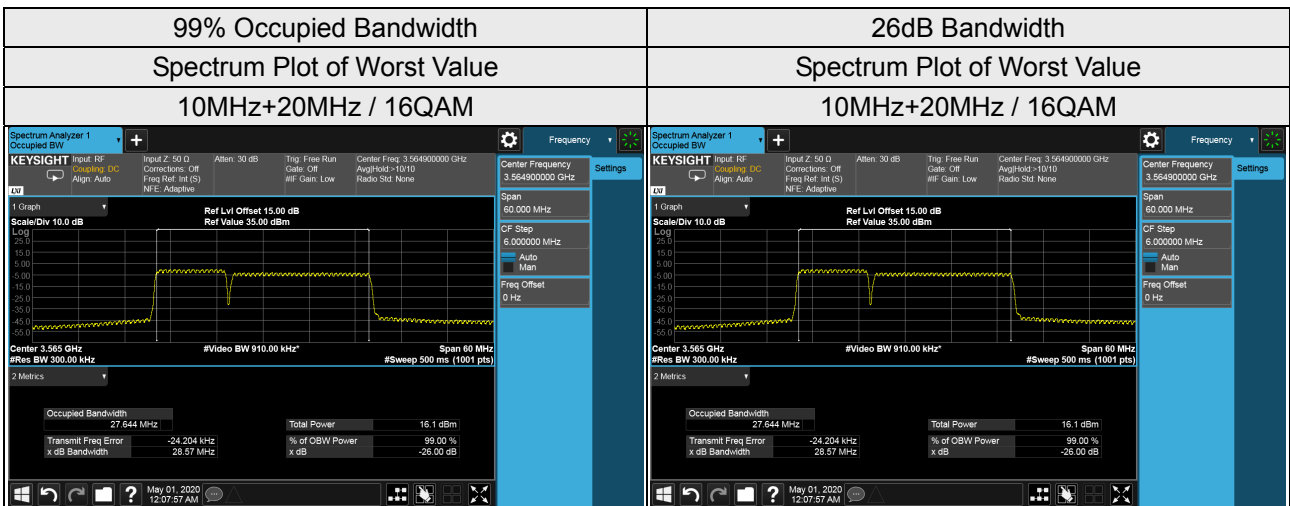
| 99% Occupied Bandwidth | 26dB Bandwidth |
|---|---|
| Spectrum Plot of Worst Value | Spectrum Plot of Worst Value |
| 10MHz+20MHz / 16QAM | 10MHz+20MHz / 16QAM |

Spectrum Analyzer 1
Occupied BW
Frequency
KEYSIGHT Input: RF Coupling: DC Align: Auto
Input Z: 50 Ω Corrections: Off Freq Ref: Int (S) NFE: Adaptive
Atten: 30 dB
Trig: Free Run Gate: Off #IF Gain: Low
Center Freq: 3.564900000 GHz Avg|Hold:>10/10 Radio Std: None
LXI
1 Graph
Scale/Div 10.0 dB
Log
Ref Lvl Offset 15.00 dB
Ref Value 35.00 dBm
25.0
15.0
5.00
-5.00
-15.0
-25.0
-35.0
-45.0
-55.0
Center 3.565 GHz
#Res BW 300.00 kHz
#Video BW 910.00 kHz*
Span 60 MHz
#Sweep 500 ms (1001 pts)
2 Metrics
Occupied Bandwidth
27.644 MHz
Total Power 16.1 dBm
Transmit Freq Error -24.204 kHz
x dB Bandwidth 28.57 MHz
% of OBW Power 99.00 %
x dB -26.00 dB
Center Frequency
3.564900000 GHz
Settings
Span
60.000 MHz
CF Step
6.000000 MHz
Auto
Man
Freq Offset
0 Hz
May 01, 2020
12:07:57 AM

Spectrum Analyzer 1
Occupied BW
Frequency
KEYSIGHT Input: RF Coupling: DC Align: Auto
Input Z: 50 Ω Corrections: Off Freq Ref: Int (S) NFE: Adaptive
Atten: 30 dB
Trig: Free Run Gate: Off #IF Gain: Low
Center Freq: 3.564900000 GHz Avg|Hold:>10/10 Radio Std: None
LXI
1 Graph
Scale/Div 10.0 dB
Log
Ref Lvl Offset 15.00 dB
Ref Value 35.00 dBm
25.0
15.0
5.00
-5.00
-15.0
-25.0
-35.0
-45.0
-55.0
Center 3.565 GHz
#Res BW 300.00 kHz
#Video BW 910.00 kHz*
Span 60 MHz
#Sweep 500 ms (1001 pts)
2 Metrics
Occupied Bandwidth
27.644 MHz
Total Power 16.1 dBm
Transmit Freq Error -24.204 kHz
x dB Bandwidth 28.57 MHz
% of OBW Power 99.00 %
x dB -26.00 dB
Center Frequency
3.564900000 GHz
Settings
Span
60.000 MHz
CF Step
6.000000 MHz
Auto
Man
Freq Offset
0 Hz
May 01, 2020
12:07:57 AM